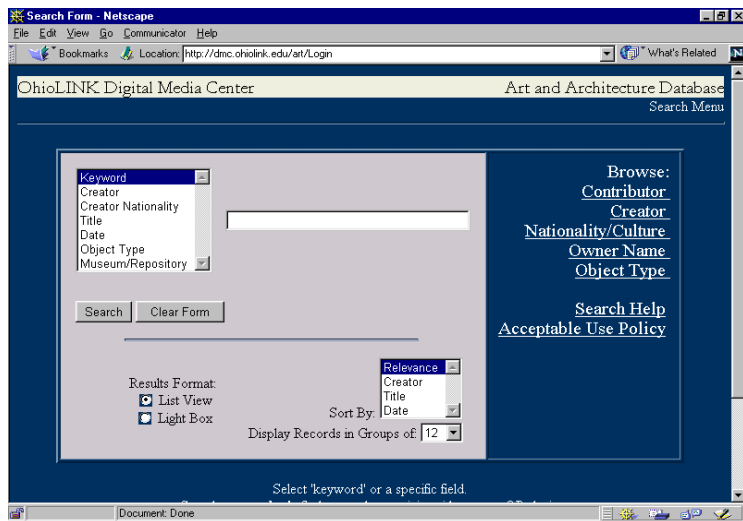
Search Form - Netscape
File Edit View Go Communicator Help
Bookmarks Location: http://dmc.ohiolink.edu/art/Login
What's Related

OhioLINK Digital Media Center
Art and Architecture Database
Search Menu

Keyword
Creator
Creator Nationality
Title
Date
Object Type
Museum/Repository

Search
Clear Form

Results Format:
List View
Light Box

Relevance
Creator
Title
Date
Sort By:
Display Records in Groups of: 12

Browse:
Contributor
Creator
Nationality/Culture
Owner Name
Object Type

Search Help
Acceptable Use Policy

Select 'keyword' or a specific field.
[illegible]

Document: Done